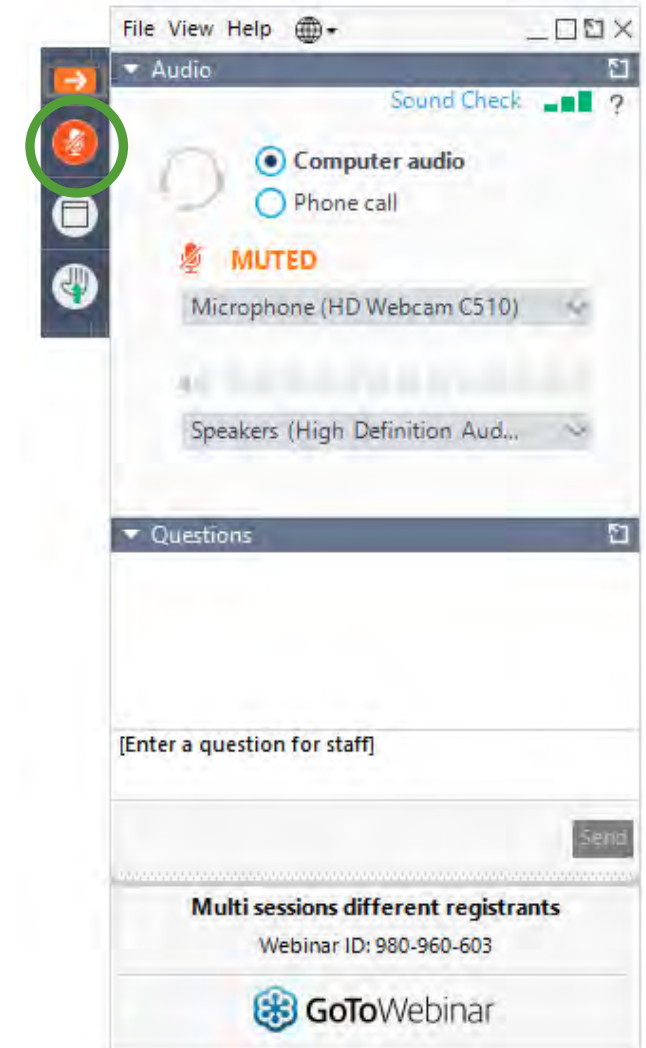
File View Help

Audio

Sound Check ?

Computer audio

Phone call

MUTED

Microphone (HD Webcam C510)

Speakers (High Definition Aud...

Questions

[Enter a question for staff]

Send

Multi sessions different registrants

Webinar ID: 980-960-603

GoToWebinar